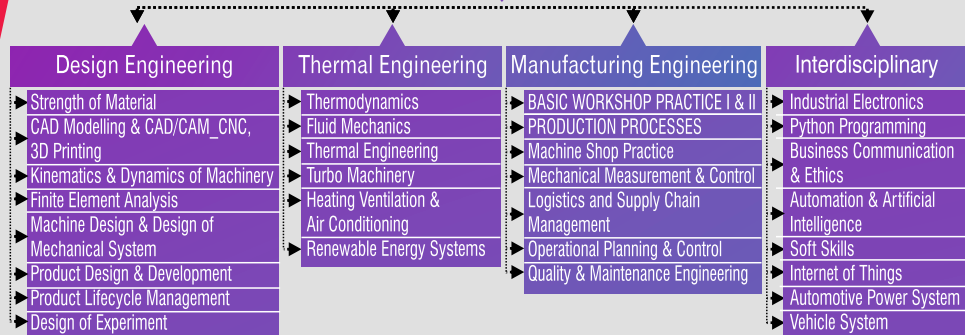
Design Engineering

Strength of Material

CAD Modelling & CAD/CAM_CNC, 3D Printing

Kinematics & Dynamics of Machinery

Finite Element Analysis

Machine Design & Design of Mechanical System

Product Design & Development

Product Lifecycle Management

Design of Experiment

Thermal Engineering

Thermodynamics

Fluid Mechanics

Thermal Engineering

Turbo Machinery

Heating Ventilation & Air Conditioning

Renewable Energy Systems

Manufacturing Engineering

BASIC WORKSHOP PRACTICE I & II

PRODUCTION PROCESSES

Machine Shop Practice

Mechanical Measurement & Control

Logistics and Supply Chain Management

Operational Planning & Control

Quality & Maintenance Engineering

Interdisciplinary

Industrial Electronics

Python Programming

Business Communication & Ethics

Automation & Artificial Intelligence

Soft Skills

Internet of Things

Automotive Power System

Vehicle System